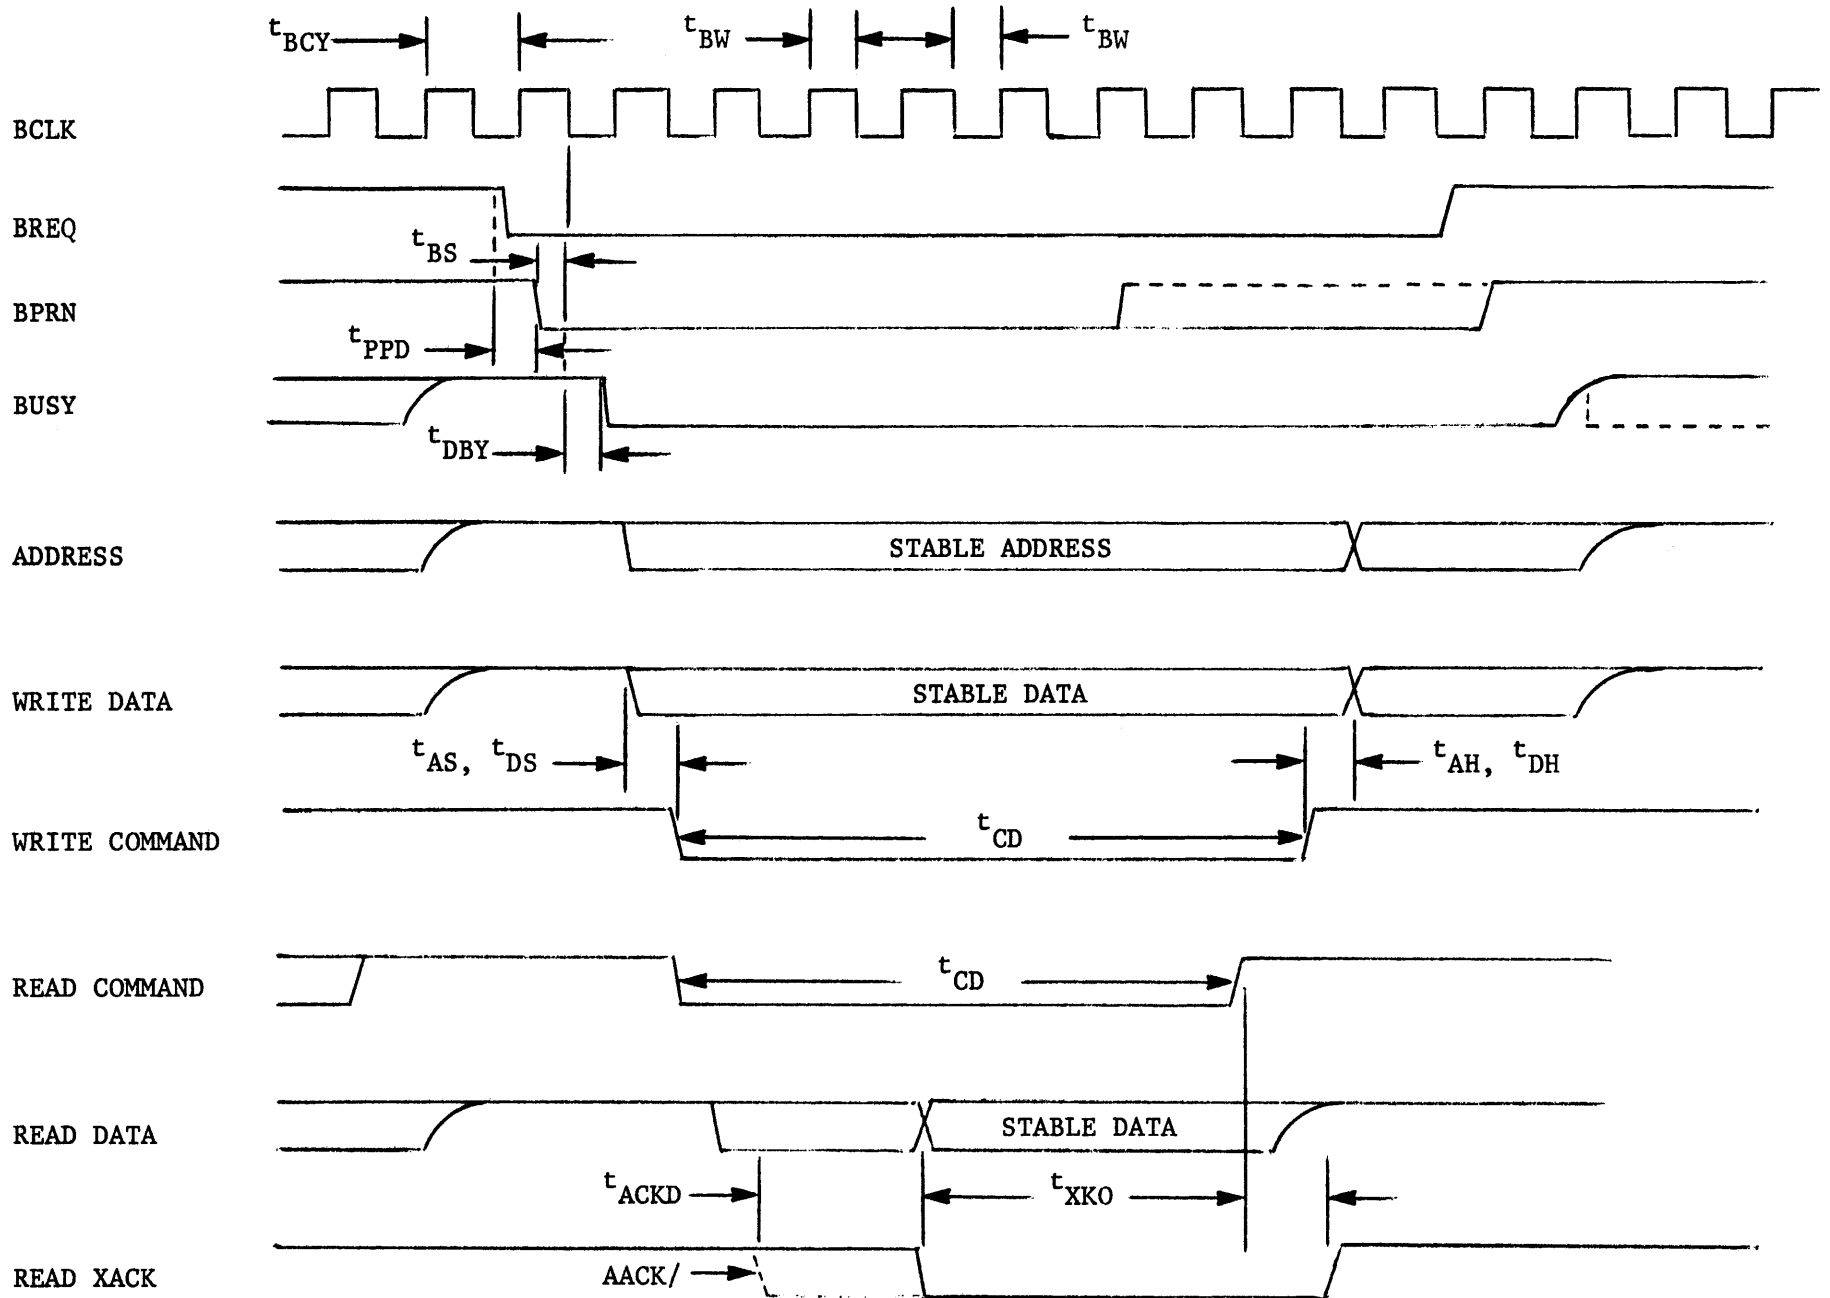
$t_{BCY}$ $t_{BW}$ $t_{BW}$

BCLK

BREQ

$t_{BS}$

BPRN

$t_{PPD}$

BUSY

$t_{DBY}$

ADDRESS

STABLE ADDRESS

WRITE DATA

STABLE DATA

$t_{AS}$, $t_{DS}$ $t_{AH}$, $t_{DH}$

$t_{CD}$

WRITE COMMAND

READ COMMAND

$t_{CD}$

READ DATA

STABLE DATA

$t_{ACKD}$ $t_{XKO}$

READ XACK

AACK/